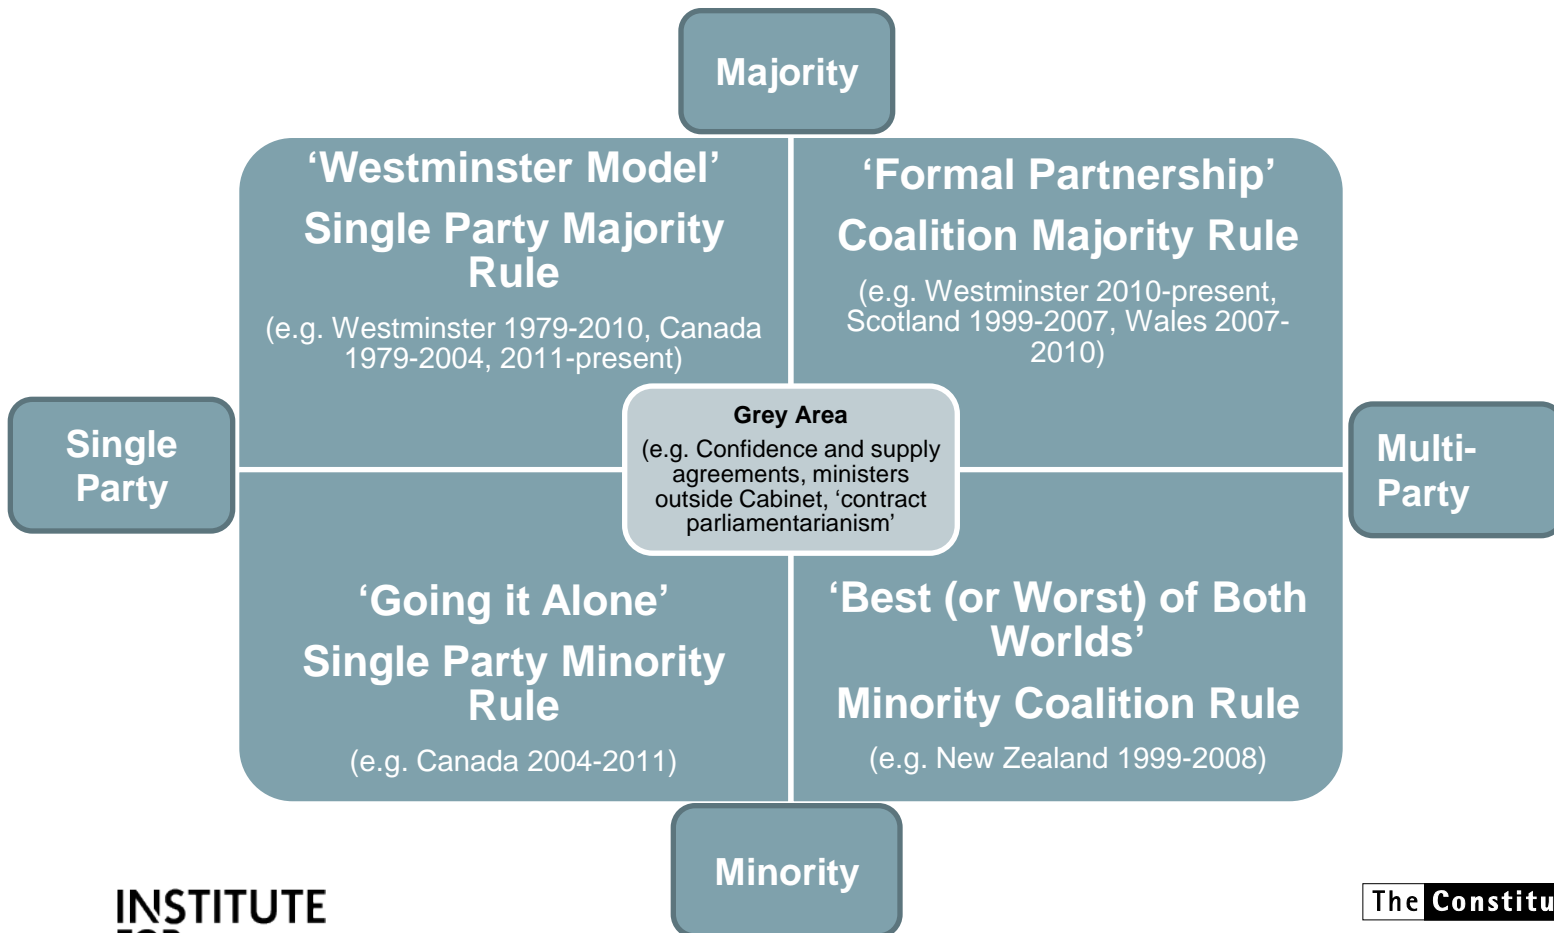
Majority

‘Westminster Model’

Single Party Majority Rule

(e.g. Westminster 1979-2010, Canada 1979-2004, 2011-present)

‘Formal Partnership’

Coalition Majority Rule

(e.g. Westminster 2010-present, Scotland 1999-2007, Wales 2007-2010)

Single Party

Grey Area

(e.g. Confidence and supply agreements, ministers outside Cabinet, ‘contract parliamentarianism’

Multi-Party

‘Going it Alone’

Single Party Minority Rule

(e.g. Canada 2004-2011)

‘Best (or Worst) of Both Worlds’

Minority Coalition Rule

(e.g. New Zealand 1999-2008)

Minority

INSTITUTE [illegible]

The Constitu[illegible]